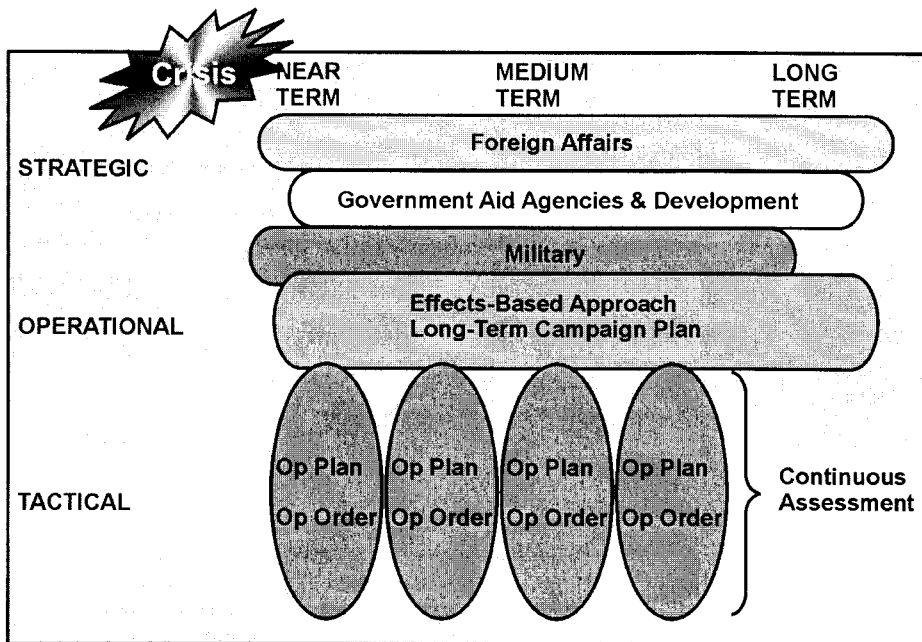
Crisis

NEAR TERM

MEDIUM TERM

LONG TERM

STRATEGIC

Foreign Affairs

Government Aid Agencies & Development

Military

OPERATIONAL

Effects-Based Approach
Long-Term Campaign Plan

TACTICAL

Op Plan
Op Order

Op Plan
Op Order

Op Plan
Op Order

Op Plan
Op Order

Continuous Assessment